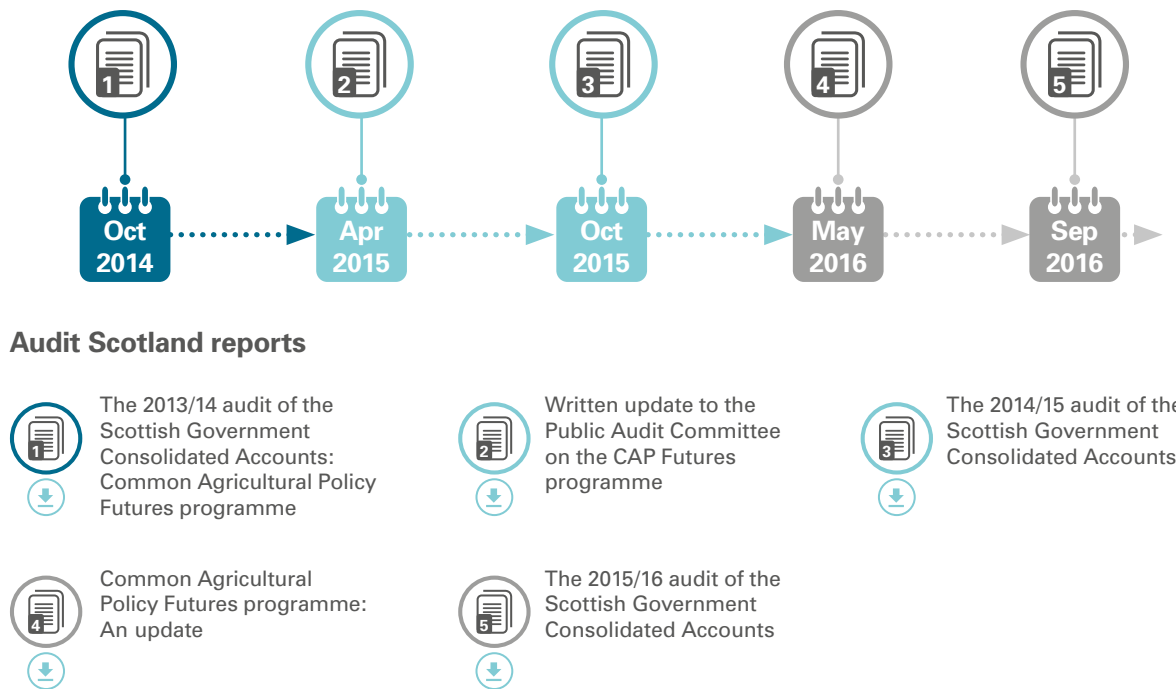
1 2 3 4 5

Oct 2014

Apr 2015

Oct 2015

May 2016

Sep 2016

Audit Scotland reports

1 The 2013/14 audit of the Scottish Government Consolidated Accounts: Common Agricultural Policy Futures programme

2 Written update to the Public Audit Committee on the CAP Futures programme

3 The 2014/15 audit of the Scottish Government Consolidated Accounts

4 Common Agricultural Policy Futures programme: An update

5 The 2015/16 audit of the Scottish Government Consolidated Accounts